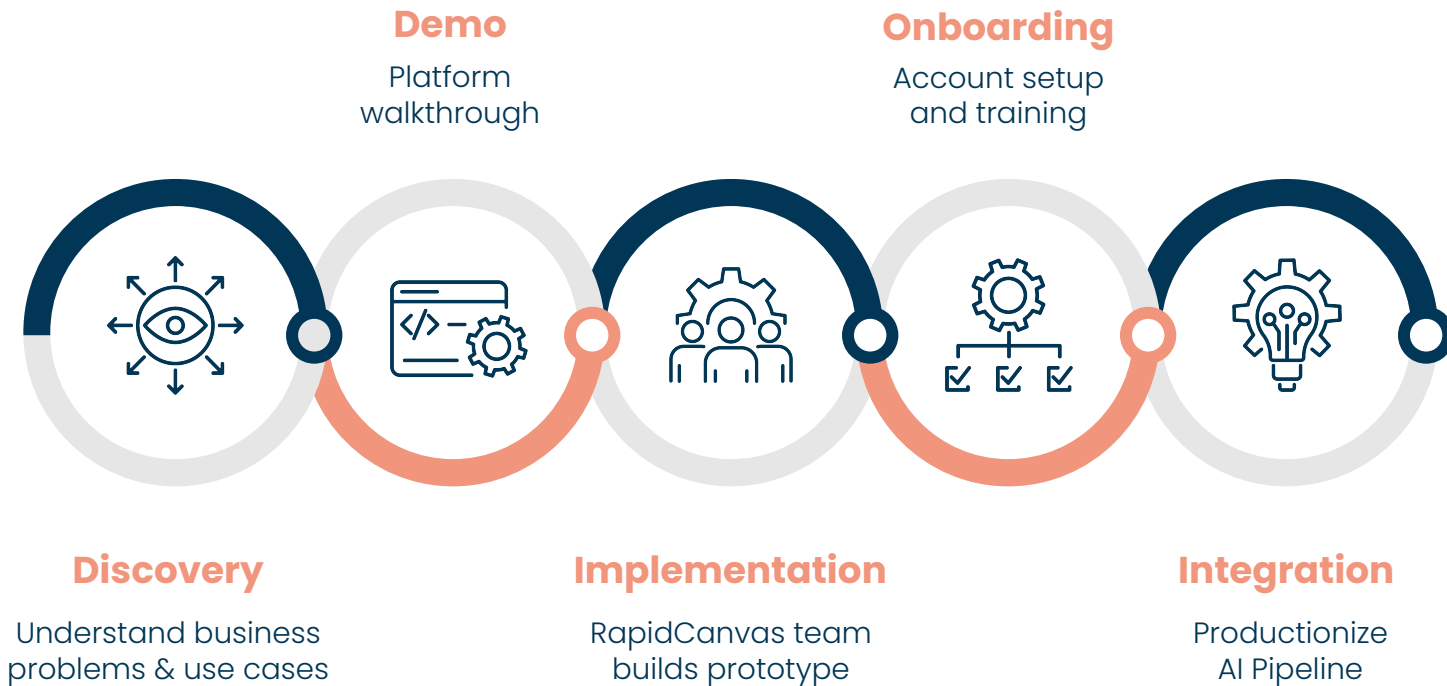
Demo

Platform walkthrough

Onboarding

Account setup and training

Discovery

Understand business problems & use cases

Implementation

RapidCanvas team builds prototype

Integration

Productionize AI Pipeline